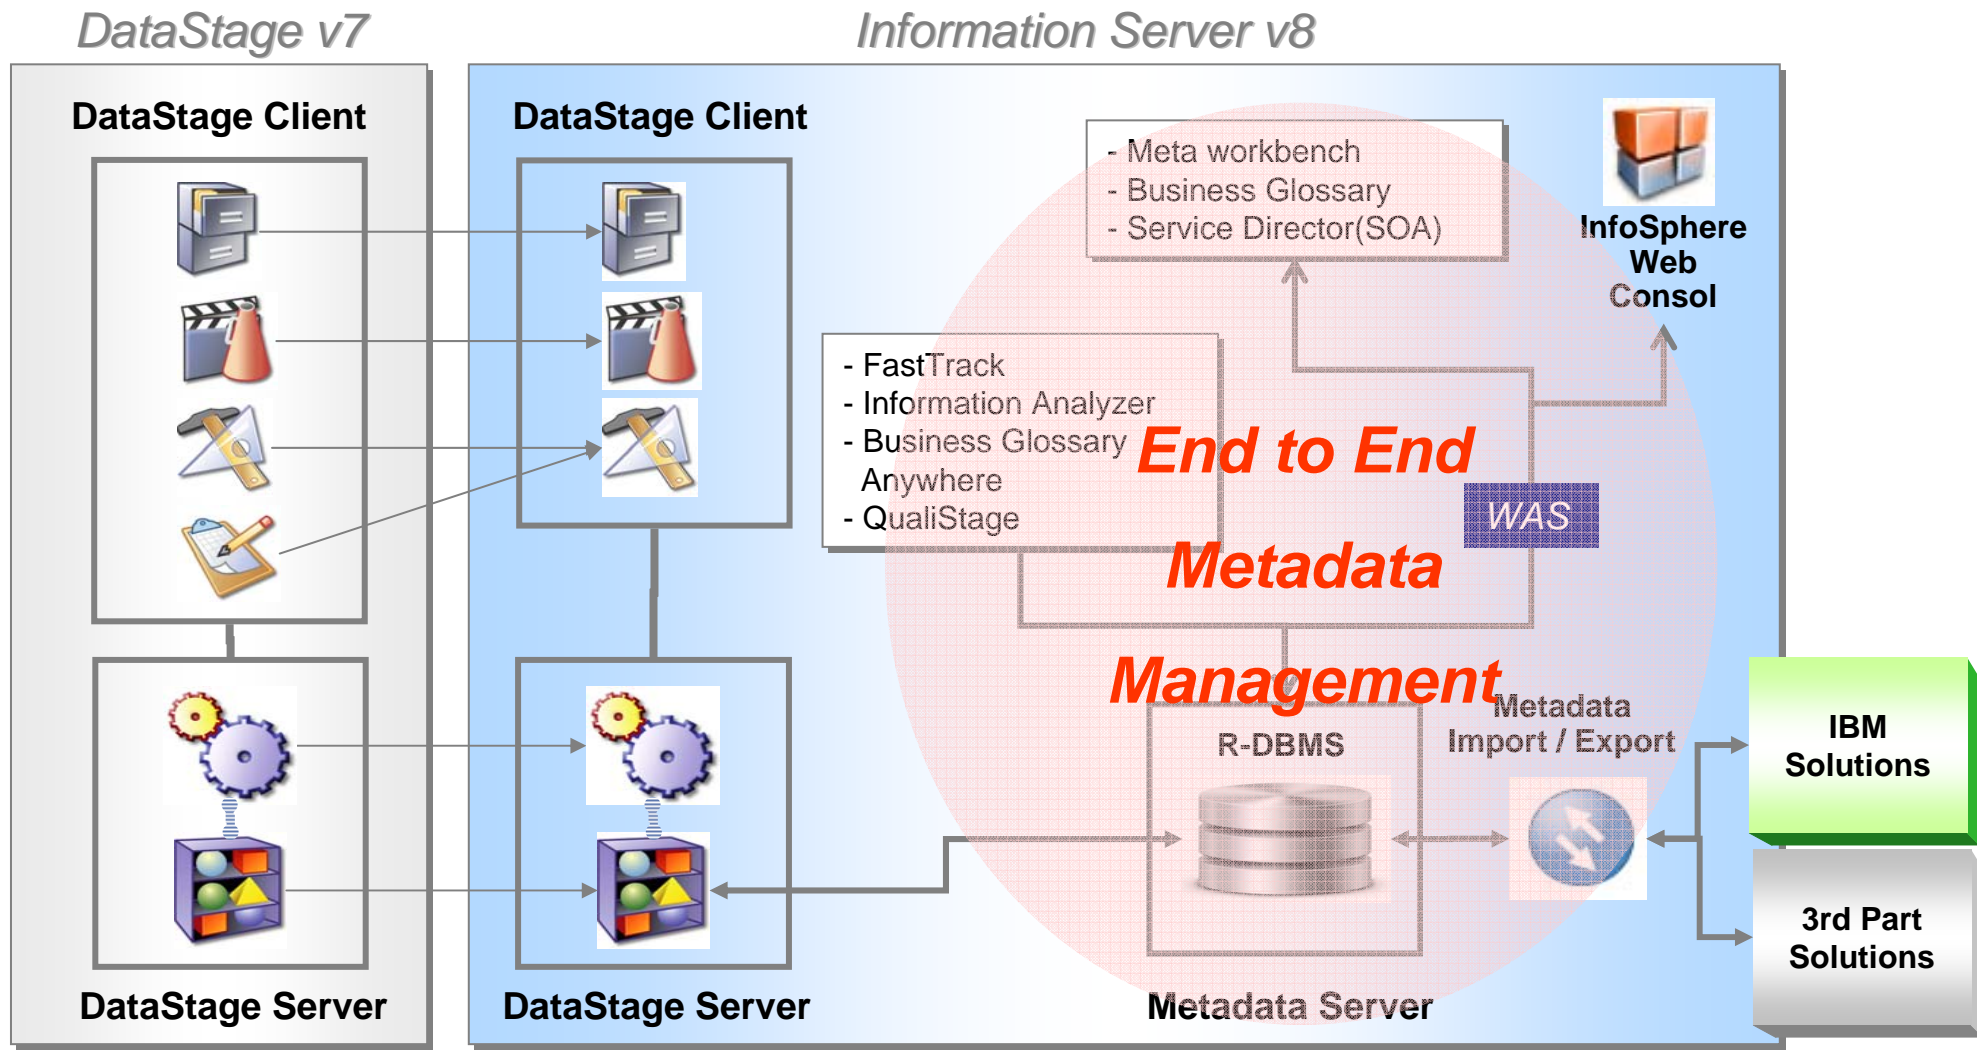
DataStage v7

DataStage Client

DataStage Server

Information Server v8

DataStage Client

DataStage Server

- Meta workbench
- Business Glossary
- Service Director(SOA)

InfoSphere Web Consol

- FastTrack
- Information Analyzer
- Business Glossary Anywhere
- QualiStage

End to End Metadata Management

WAS

R-DBMS

Metadata Import / Export

Metadata Server

IBM Solutions

3rd Part Solutions